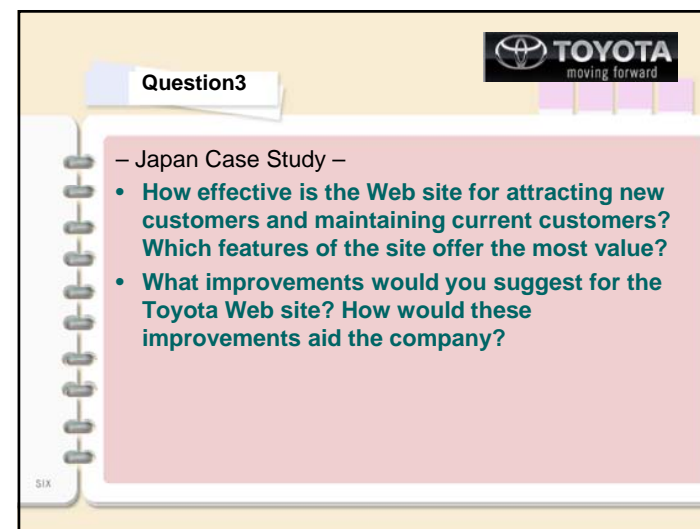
Question3

TOYOTA
moving forward

– Japan Case Study –

• How effective is the Web site for attracting new customers and maintaining current customers? Which features of the site offer the most value?
• What improvements would you suggest for the Toyota Web site? How would these improvements aid the company?

SIX